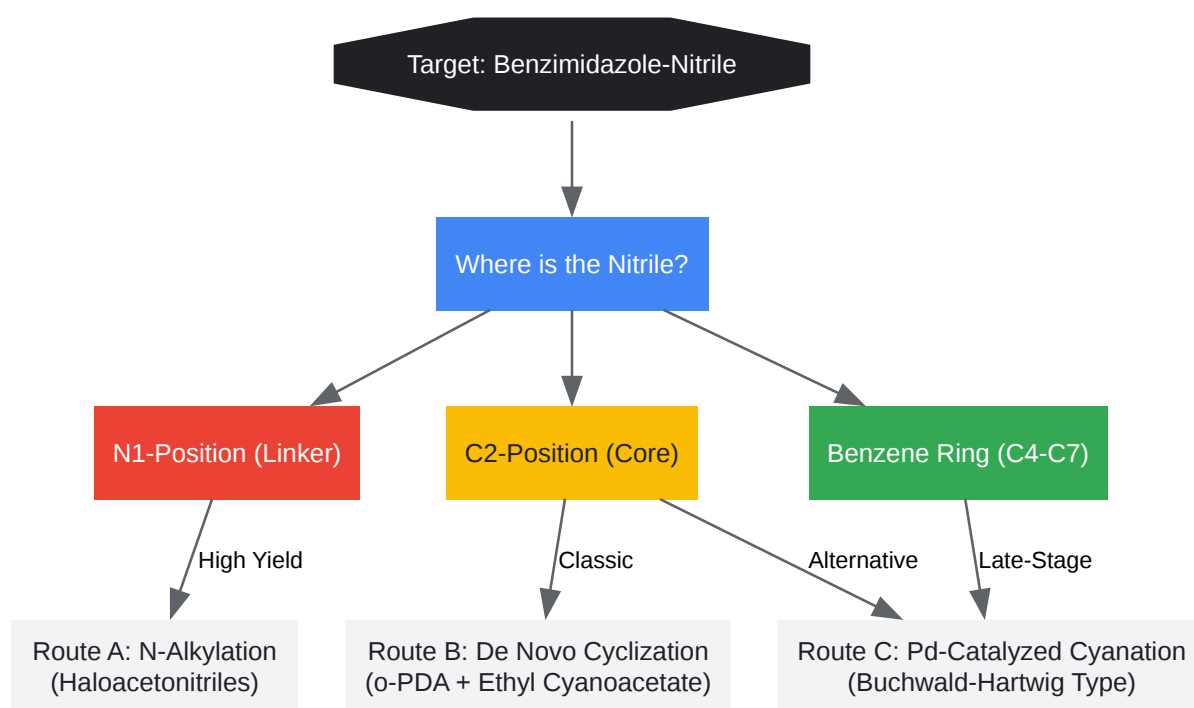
Target: Benzimidazole-Nitrile

Where is the Nitrile?

N1-Position (Linker)

C2-Position (Core)

Benzene Ring (C4-C7)

High Yield

Classic

Alternative

Late-Stage

Route A: N-Alkylation (Haloacetonitriles)

Route B: De Novo Cyclization (o-PDA + Ethyl Cyanoacetate)

Route C: Pd-Catalyzed Cyanation (Buchwald-Hartwig Type)